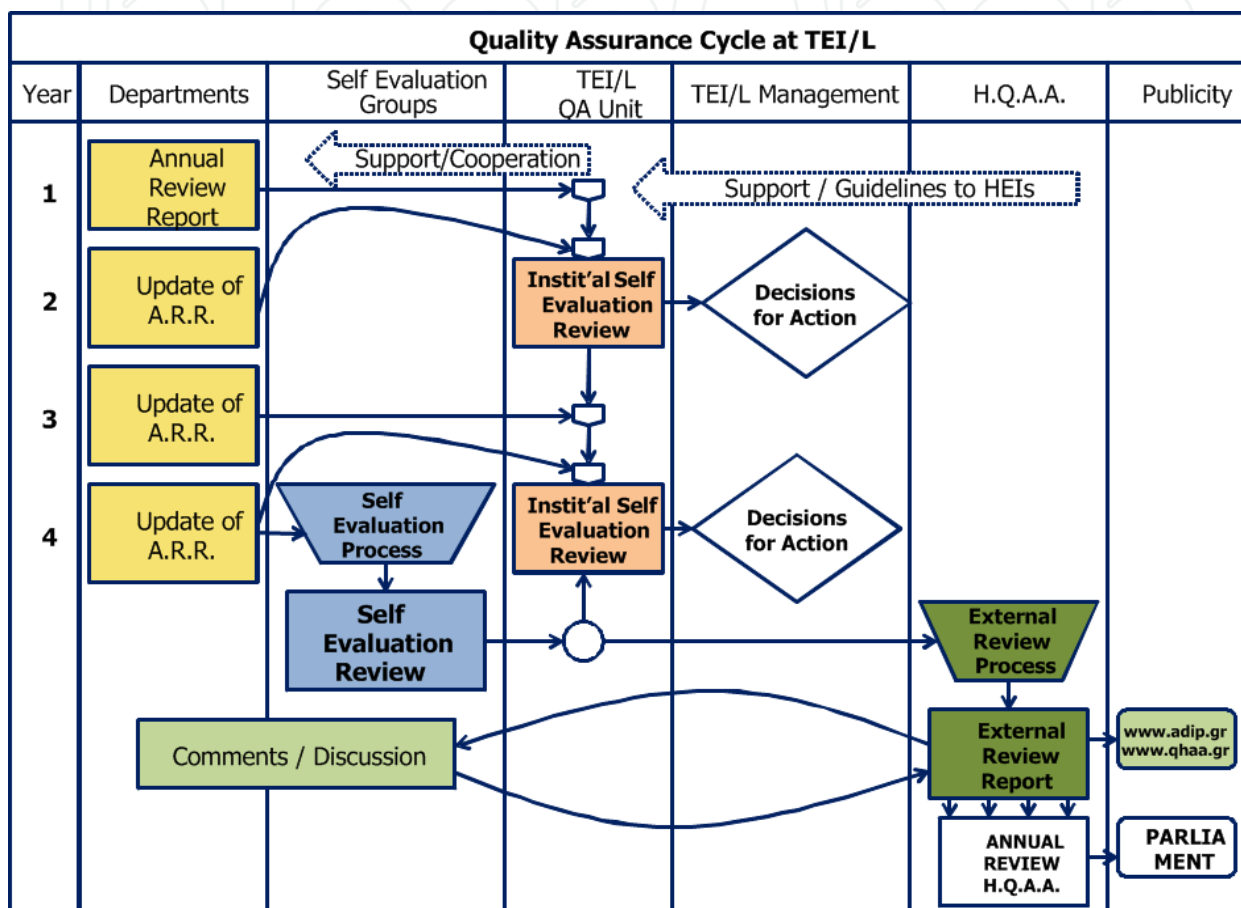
Quality Assurance Cycle at TEI/L

| Year | Departments | Self Evaluation Groups | TEI/L QA Unit | TEI/L Management | H.Q.A.A. | Publicity |
|---|---|---|---|---|---|---|

Support/Cooperation

Support / Guidelines to HEIs

1

Annual Review Report

2

Update of A.R.R.

Instit'al Self Evaluation Review

Decisions for Action

3

Update of A.R.R.

4

Update of A.R.R.

Self Evaluation Process

Instit'al Self Evaluation Review

Decisions for Action

Self Evaluation Review

External Review Process

Comments / Discussion

External Review Report

www.adip.gr
www.qhaa.gr

ANNUAL REVIEW H.Q.A.A.

PARLIA MENT